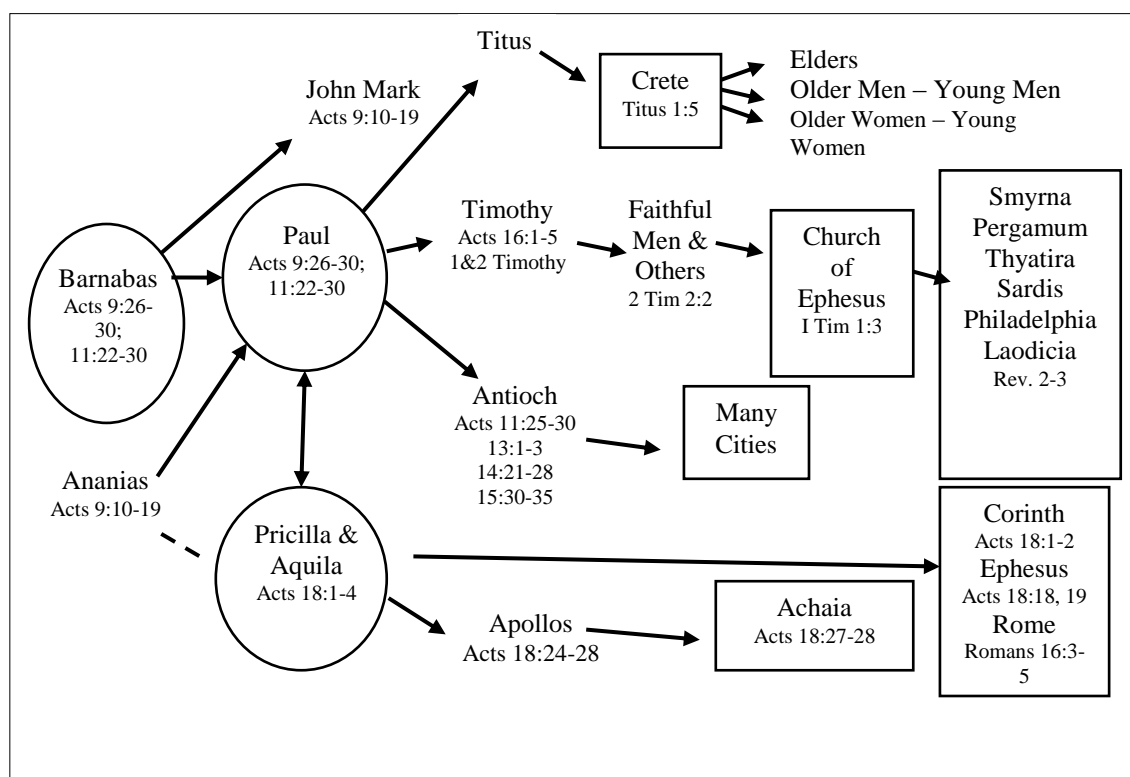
Titus

Crete
Titus 1:5

Elders
Older Men – Young Men
Older Women – Young Women

John Mark
Acts 9:10-19

Barnabas
Acts 9:26-30; 11:22-30

Paul
Acts 9:26-30; 11:22-30

Timothy
Acts 16:1-5
1&2 Timothy

Faithful Men & Others
2 Tim 2:2

Church of Ephesus
I Tim 1:3

Smyrna
Pergamum
Thyatira
Sardis
Philadelphia
Laodicia
Rev. 2-3

Antioch
Acts 11:25-30
13:1-3
14:21-28
15:30-35

Many Cities

Ananias
Acts 9:10-19

Pricilla & Aquila
Acts 18:1-4

Corinth
Acts 18:1-2
Ephesus
Acts 18:18, 19
Rome
Romans 16:3-5

Apollos
Acts 18:24-28

Achaia
Acts 18:27-28